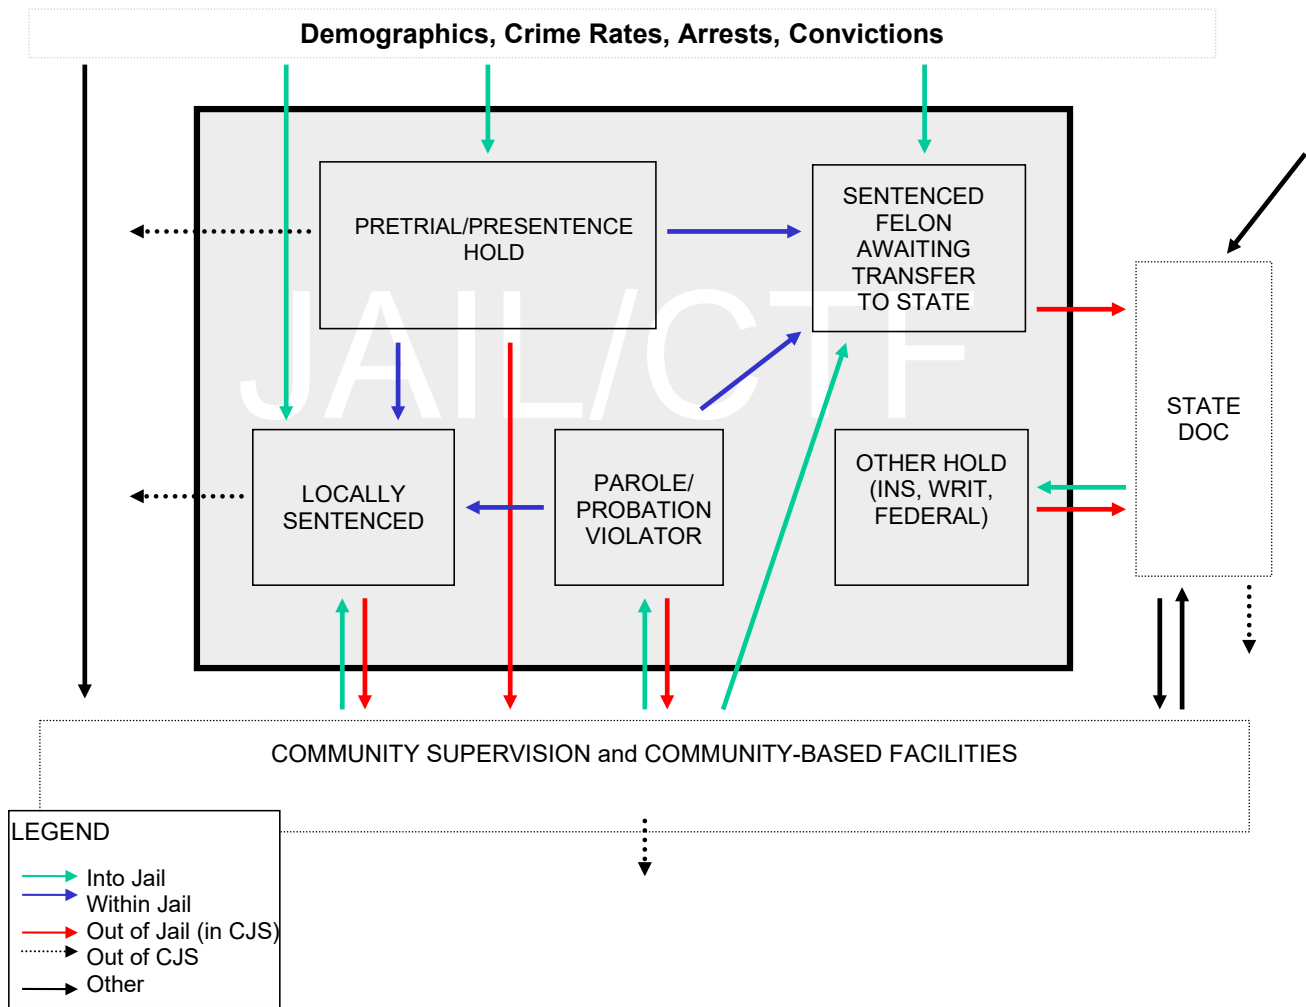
Demographics, Crime Rates, Arrests, Convictions

JAIL/CTF

PRETRIAL/PRESENTENCE HOLD

SENTENCED FELON AWAITING TRANSFER TO STATE

STATE DOC

LOCALLY SENTENCED

PAROLE/ PROBATION VIOLATOR

OTHER HOLD (INS, WRIT, FEDERAL)

COMMUNITY SUPERVISION and COMMUNITY-BASED FACILITIES

LEGEND
Into Jail
Within Jail
Out of Jail (in CJS)
Out of CJS
Other